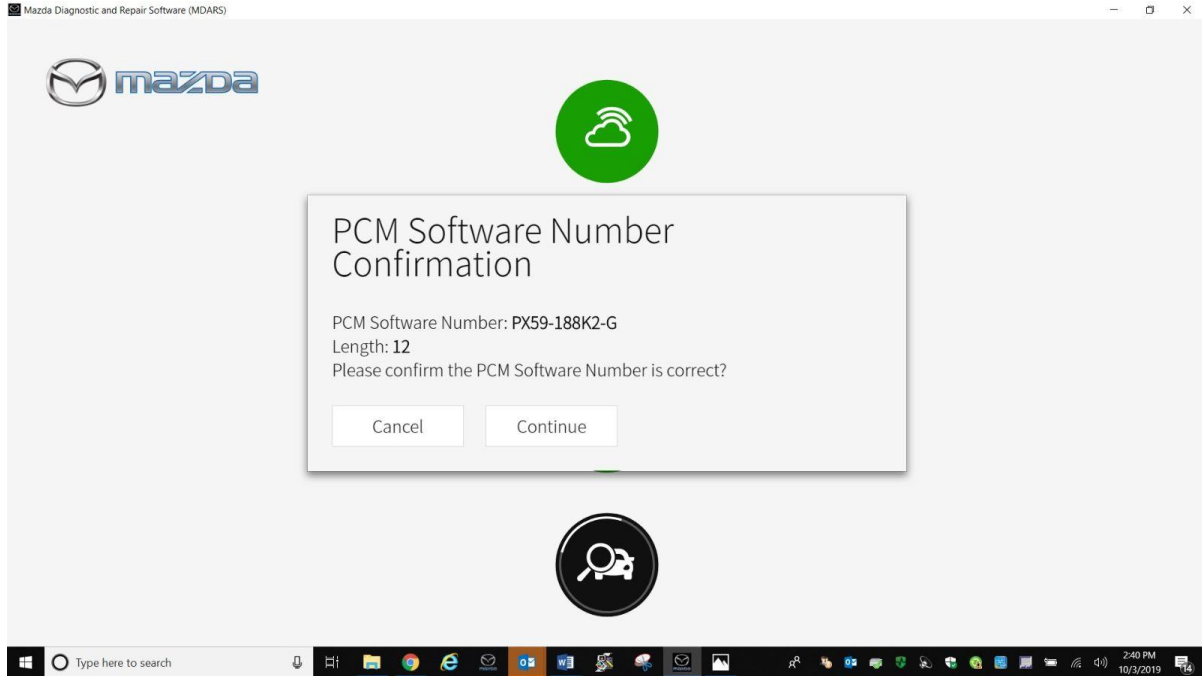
Mazda Diagnostic and Repair Software (MDARS)

mazda

PCM Software Number Confirmation

PCM Software Number: PX59-188K2-G
Length: 12
Please confirm the PCM Software Number is correct?

Cancel
Continue

Type here to search

2:40 PM
10/3/2019
14